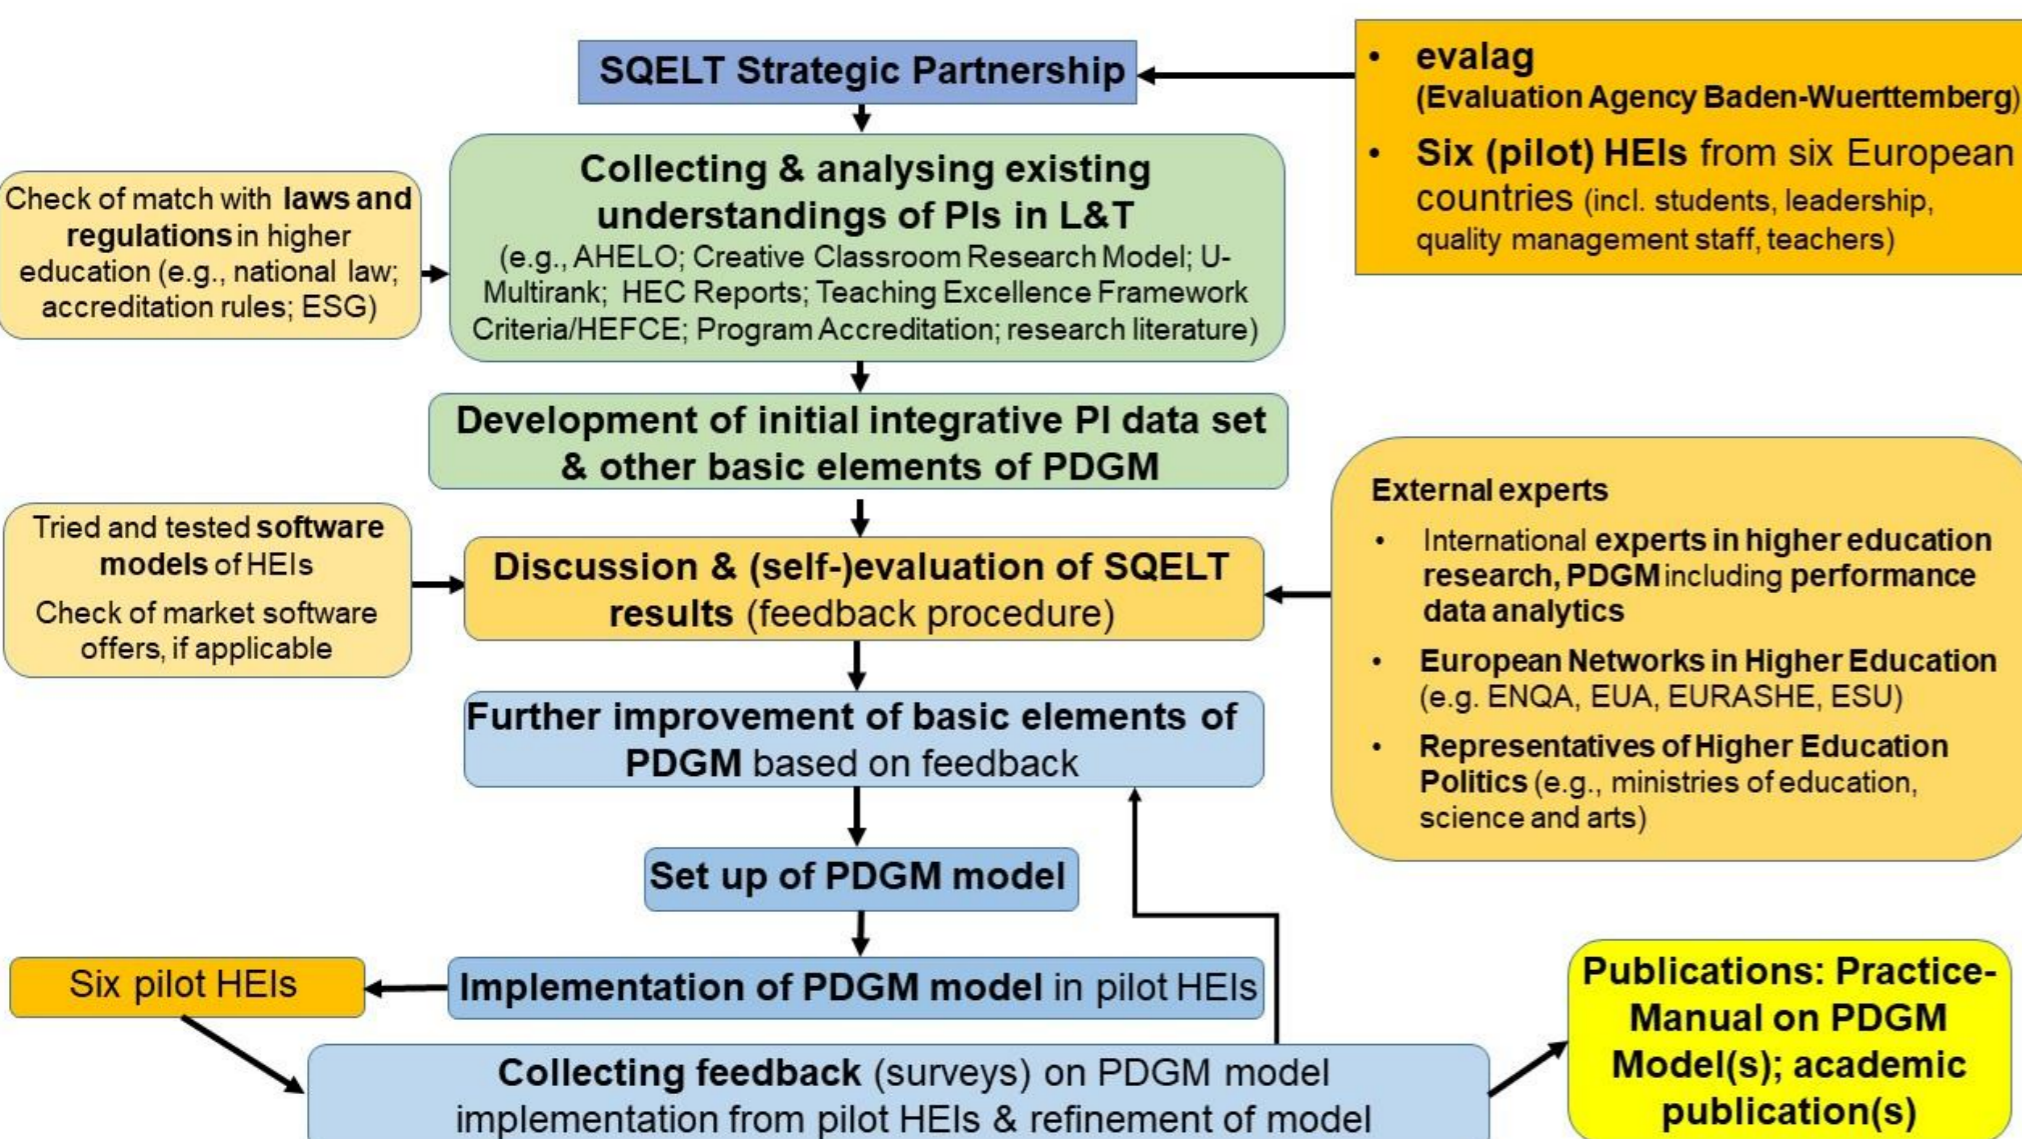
SQELT Strategic Partnership

• evalag (Evaluation Agency Baden-Wuerttemberg)
• Six (pilot) HEIs from six European countries (incl. students, leadership, quality management staff, teachers)

Check of match with laws and regulations in higher education (e.g., national law; accreditation rules; ESG)

Collecting & analysing existing understandings of PIs in L&T (e.g., AHELO; Creative Classroom Research Model; U-Multirank; HEC Reports; Teaching Excellence Framework Criteria/HEFCE; Program Accreditation; research literature)

Development of initial integrative PI data set & other basic elements of PDGM

Tried and tested software models of HEIs

Check of market software offers, if applicable

Discussion & (self-)evaluation of SQELT results (feedback procedure)

External experts
• International experts in higher education research, PDGM including performance data analytics
• European Networks in Higher Education (e.g. ENQA, EUA, EURASHE, ESU)
• Representatives of Higher Education Politics (e.g., ministries of education, science and arts)

Further improvement of basic elements of PDGM based on feedback

Set up of PDGM model

Six pilot HEIs

Implementation of PDGM model in pilot HEIs

Collecting feedback (surveys) on PDGM model implementation from pilot HEIs & refinement of model

Publications: Practice-Manual on PDGM Model(s); academic publication(s)